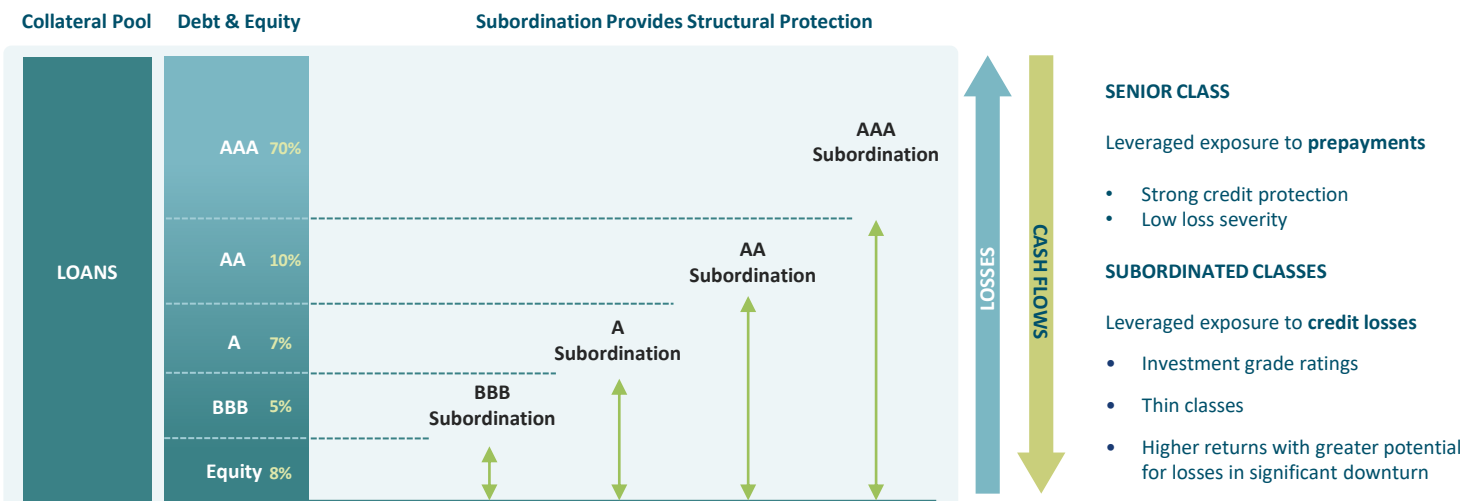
Collateral Pool

Debt & Equity

Subordination Provides Structural Protection

LOANS

AAA 70%

AA 10%

A 7%

BBB 5%

Equity 8%

AAA Subordination

AA Subordination

A Subordination

BBB Subordination

LOSSES

CASH FLOWS

SENIOR CLASS

Leveraged exposure to **prepayments**

• Strong credit protection
• Low loss severity

SUBORDINATED CLASSES

Leveraged exposure to **credit losses**

• Investment grade ratings
• Thin classes
• Higher returns with greater potential for losses in significant downturn